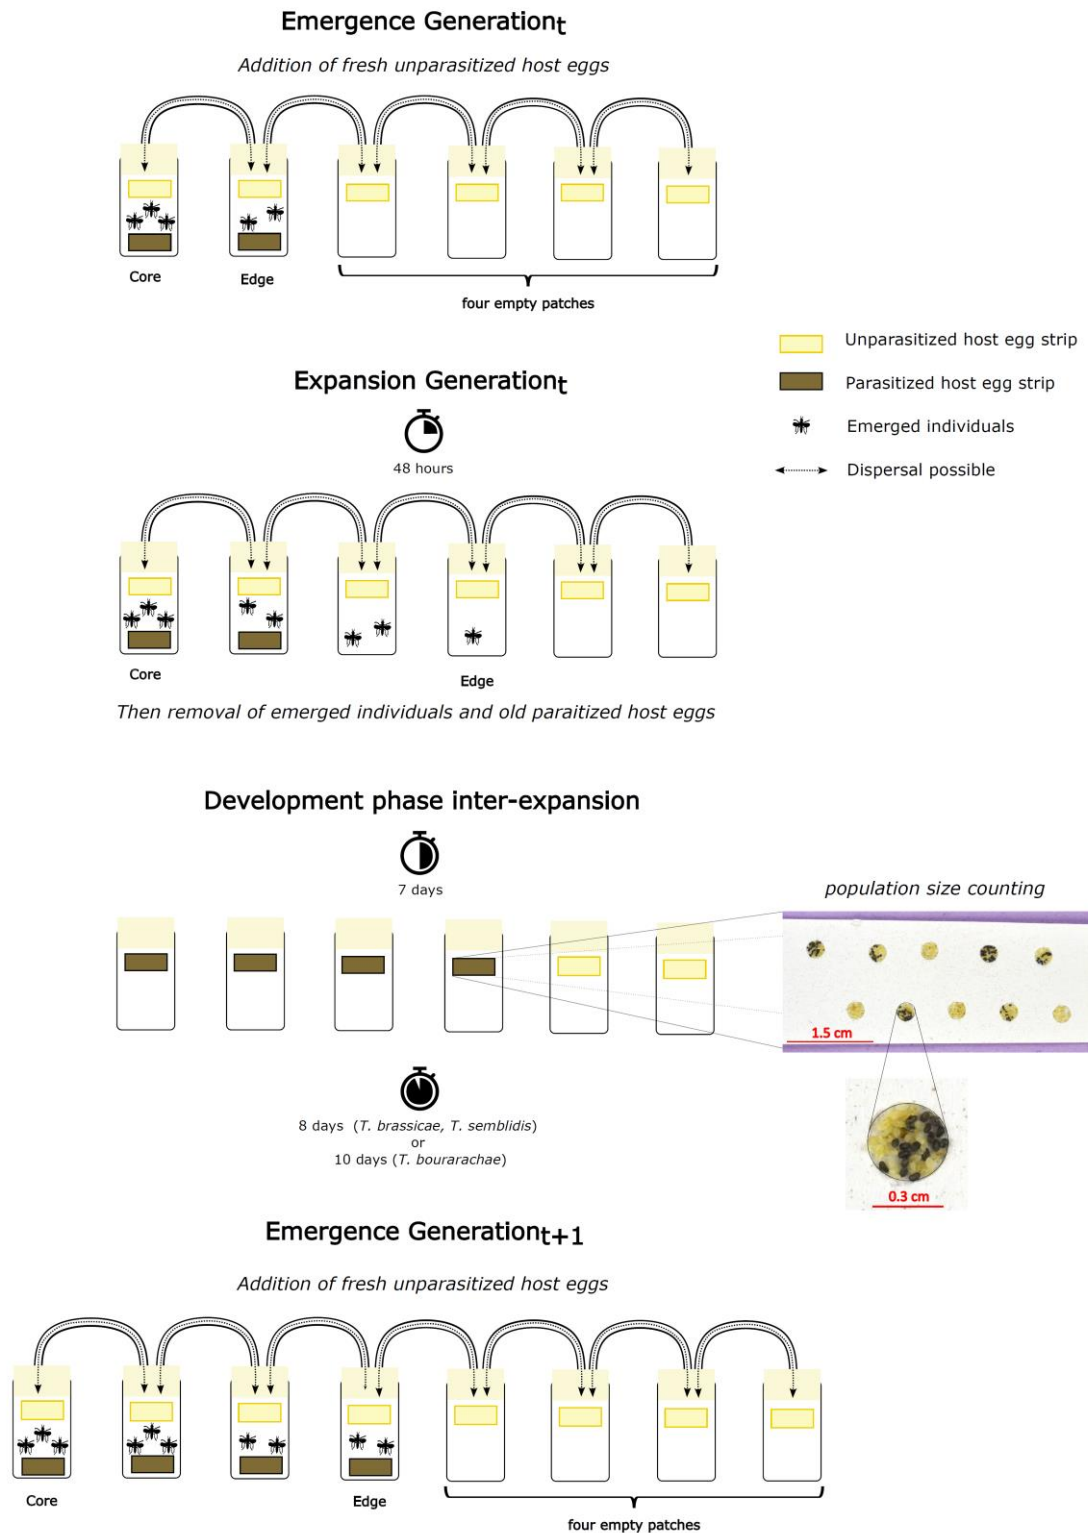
Emergence Generation$_t$

*Addition of fresh unparasitized host eggs*

Core

Edge

four empty patches

Unparasitized host egg strip

Parasitized host egg strip

Emerged individuals

Dispersal possible

Expansion Generation$_t$

48 hours

Core

Edge

*Then removal of emerged individuals and old paraitized host eggs*

Development phase inter-expansion

7 days

*population size counting*

1.5 cm

0.3 cm

8 days (*T. brassicae*, *T. semblidis*)
or
10 days (*T. bourarachae*)

Emergence Generation$_{t+1}$

*Addition of fresh unparasitized host eggs*

Core

Edge

four empty patches